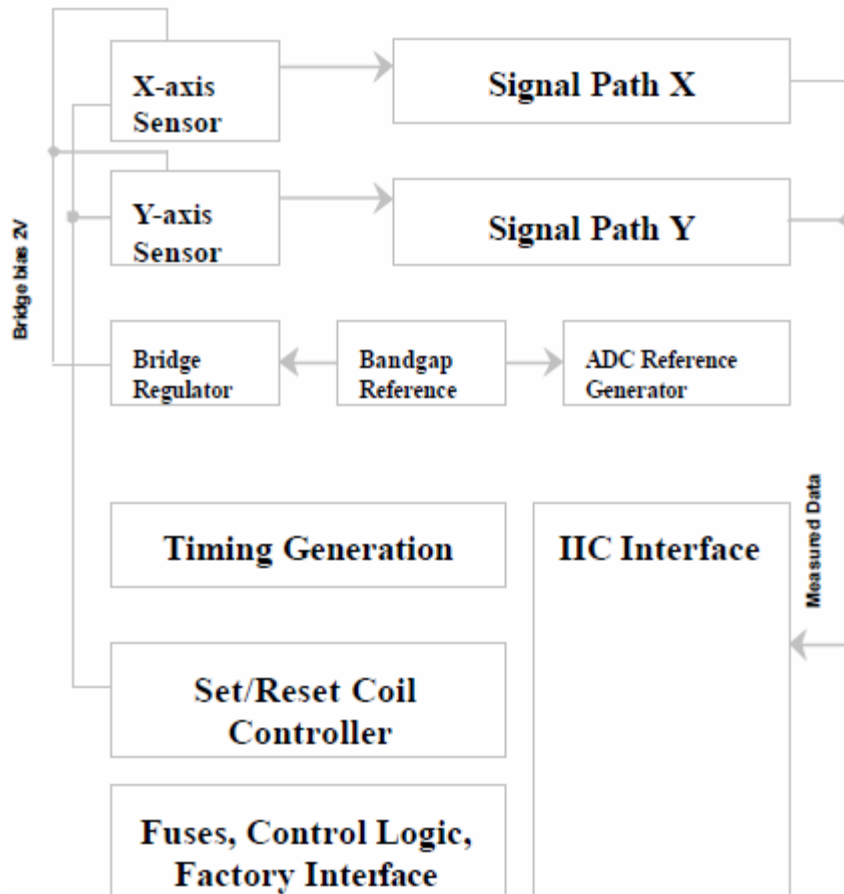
Bridge bias 2V

X-axis Sensor

Signal Path X

Y-axis Sensor

Signal Path Y

Bridge Regulator

Bandgap Reference

ADC Reference Generator

Measured Data

Timing Generation

IIC Interface

Set/Reset Coil Controller

Fuses, Control Logic, Factory Interface